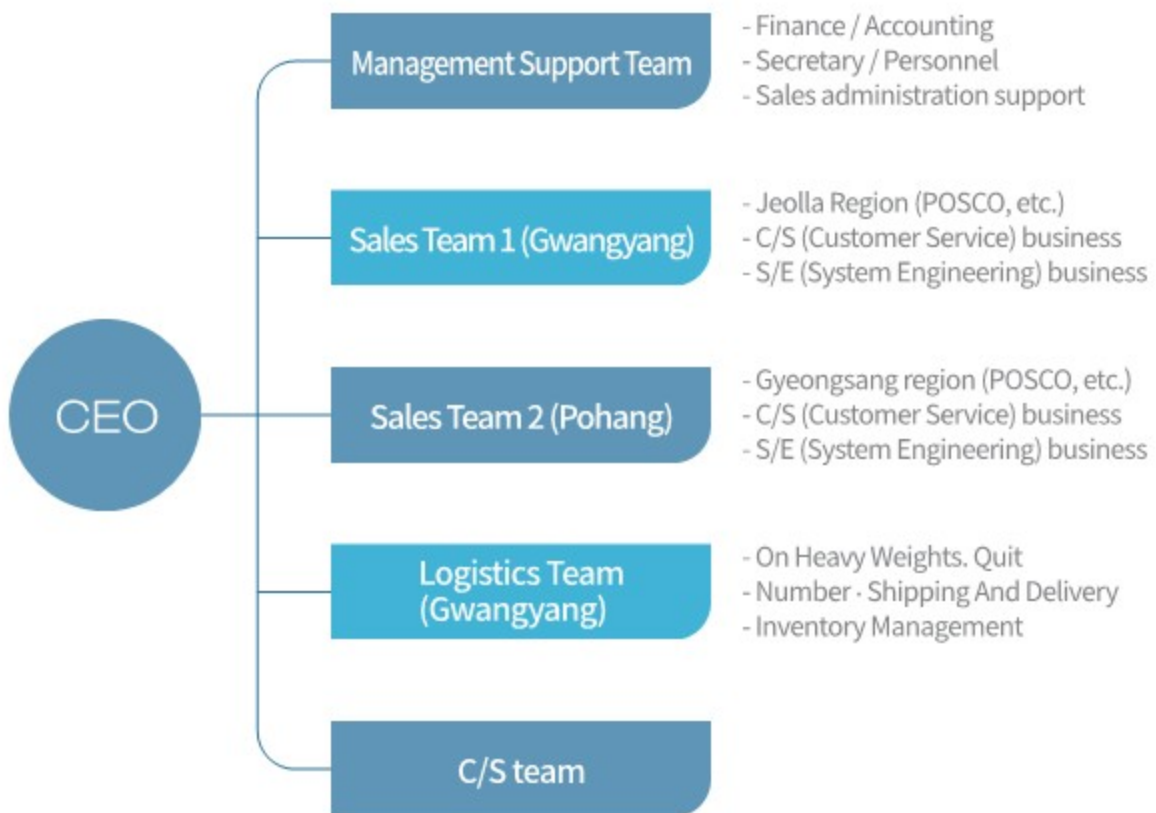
CEO

Management Support Team

- Finance / Accounting
- Secretary / Personnel
- Sales administration support

Sales Team 1 (Gwangyang)

- Jeolla Region (POSCO, etc.)
- C/S (Customer Service) business
- S/E (System Engineering) business

Sales Team 2 (Pohang)

- Gyeongsang region (POSCO, etc.)
- C/S (Customer Service) business
- S/E (System Engineering) business

Logistics Team (Gwangyang)

- On Heavy Weights. Quit
- Number · Shipping And Delivery
- Inventory Management

C/S team